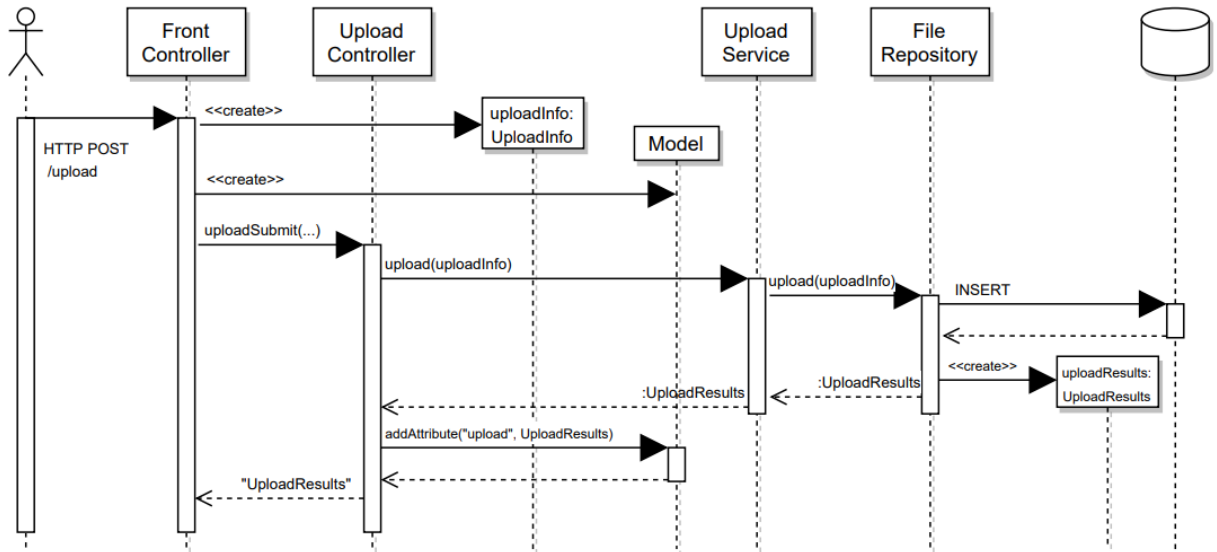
Front Controller

Upload Controller

Upload Service

File Repository

HTTP POST /upload

<<create>>

uploadInfo: UploadInfo

Model

<<create>>

uploadSubmit(...)

upload(uploadInfo)

upload(uploadInfo)

INSERT

<<create>>

uploadResults: UploadResults

:UploadResults

:UploadResults

addAttribute("upload", UploadResults)

"UploadResults"